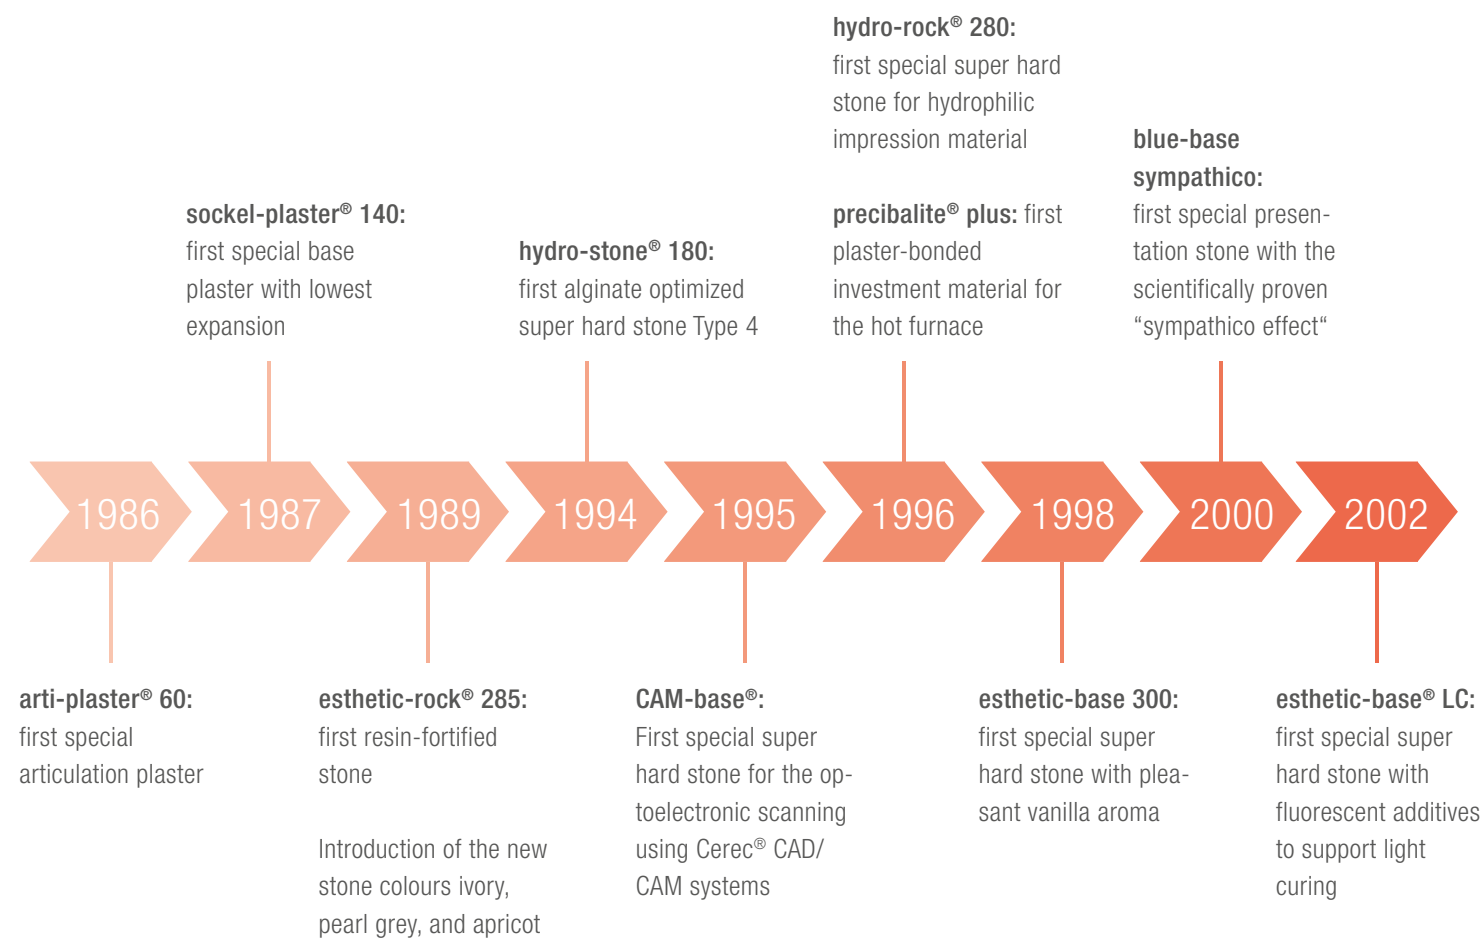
hydro-rock® 280:
first special super hard stone for hydrophilic impression material

sockel-plaster® 140:
first special base plaster with lowest expansion

hydro-stone® 180:
first alginate optimized super hard stone Type 4

precibalite® plus: first plaster-bonded investment material for the hot furnace

blue-base sympathico:
first special presentation stone with the scientifically proven “sympathico effect“

1986 1987 1989 1994 1995 1996 1998 2000 2002

arti-plaster® 60:
first special articulation plaster

esthetic-rock® 285:
first resin-fortified stone

Introduction of the new stone colours ivory, pearl grey, and apricot

CAM-base®:
First special super hard stone for the optoelectronic scanning using Cerec® CAD/CAM systems

esthetic-base 300:
first special super hard stone with pleasant vanilla aroma

esthetic-base® LC:
first special super hard stone with fluorescent additives to support light curing